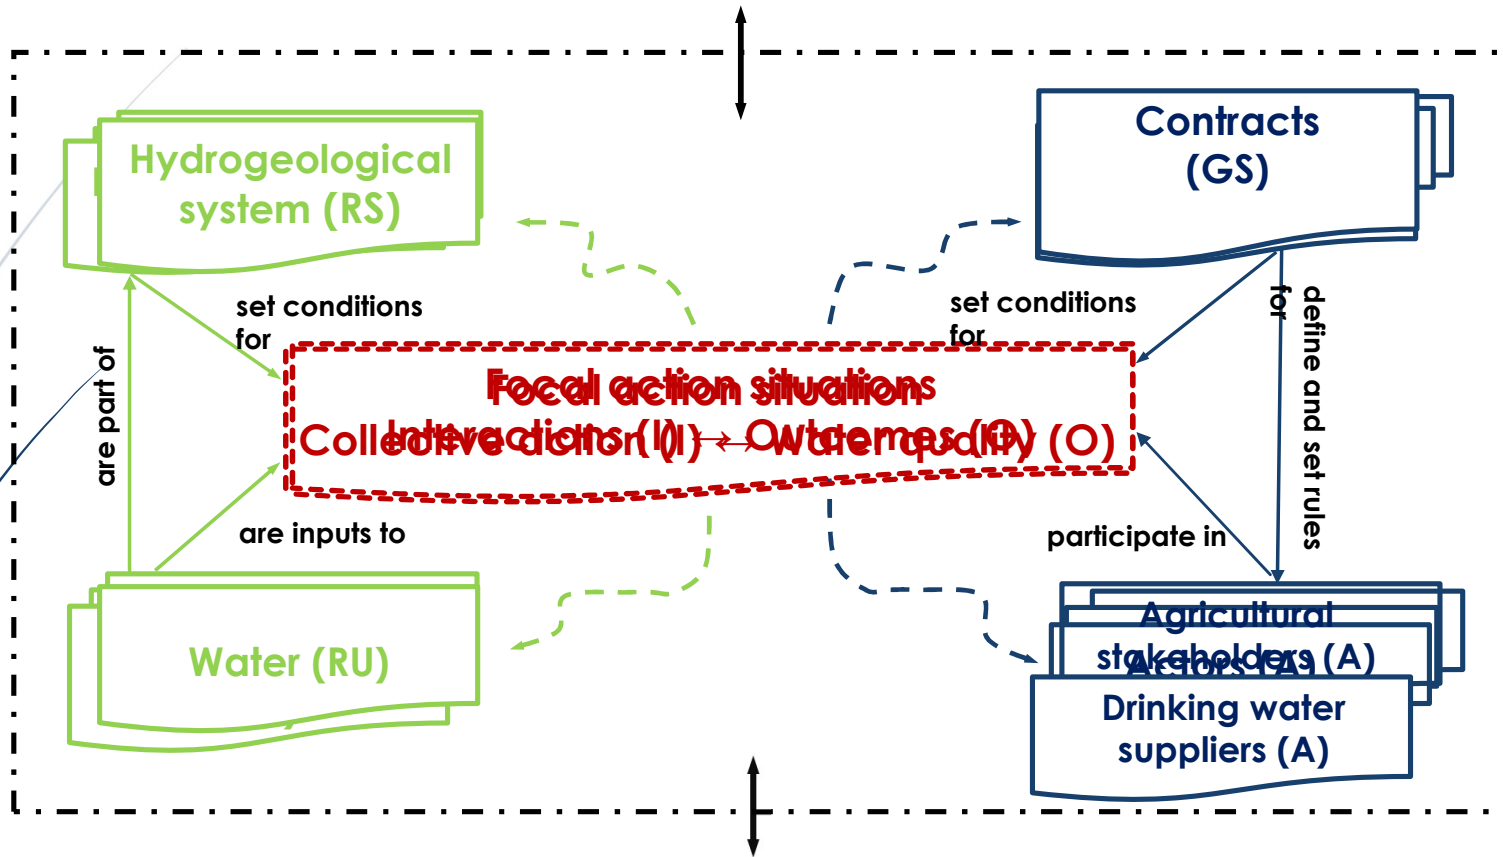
Hydrogeological system (RS)

Contracts (GS)

set conditions for

set conditions for

define and set rules for

are part of

Focal action situations
Focal action situation

Interactions (I) → Outcomes (O)
Collective action (I) → Water quality (O)

are inputs to

participate in

Water (RU)

Agricultural stakeholders (A)
Actors (A)

Drinking water suppliers (A)